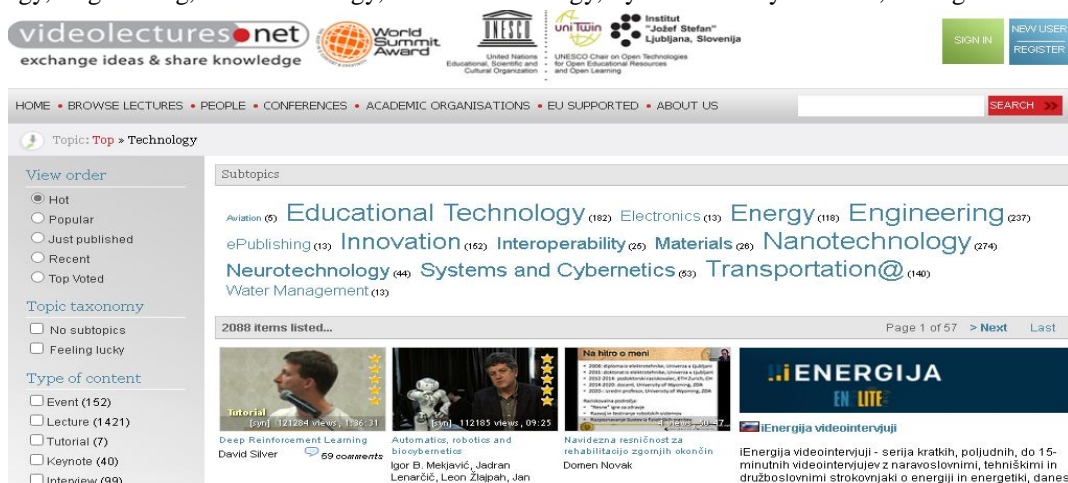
videolectures.net
exchange ideas & share knowledge

World Summit Award

UNESCO
United Nations Educational, Scientific and Cultural Organization

uniTwin
Institut "Jožef Stefan" Ljubljana, Slovenija
UNESCO Chair on Open Technologies for Open Educational Resources and Open Learning

SIGN IN
NEW USER REGISTER

HOME • BROWSE LECTURES • PEOPLE • CONFERENCES • ACADEMIC ORGANISATIONS • EU SUPPORTED • ABOUT US

SEARCH

Topic: Top » Technology

View order
Hot
Popular
Just published
Recent
Top Voted

Topic taxonomy
No subtopics
Feeling lucky

Type of content
Event (152)
Lecture (1421)
Tutorial (7)
Keynote (40)
Interview (99)

Subtopics

Aviation (5) Educational Technology (182) Electronics (13) Energy (118) Engineering (237) ePublishing (13) Innovation (152) Interoperability (25) Materials (26) Nanotechnology (274) Neurotechnology (44) Systems and Cybernetics (63) Transportation@ (140) Water Management (13)

2088 items listed...

Page 1 of 57 > Next Last

Tutorial
[syn] 121284 views, 1:36:31
Deep Reinforcement Learning
David Silver
59 comments

[syn] 112185 views, 09:25
Automatics, robotics and biocybernetics
Igor B. Mekjavić, Jadran Lenarčič, Leon Žlajpah, Jan

Na hitro o meni
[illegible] views, 50:47
Navidezna resničnost za rehabilitacijo zgornjih okončin
Domen Novak

iENERGIJA
EN LITE
iEnergija videointervjuji
iEnergija videointervjuji - serija kratkih, poljudnih, do 15-minutnih videointervjujev z naravoslovnimi, tehniškimi in družboslovnimi strokovnjaki o energiji in energetiki, danes